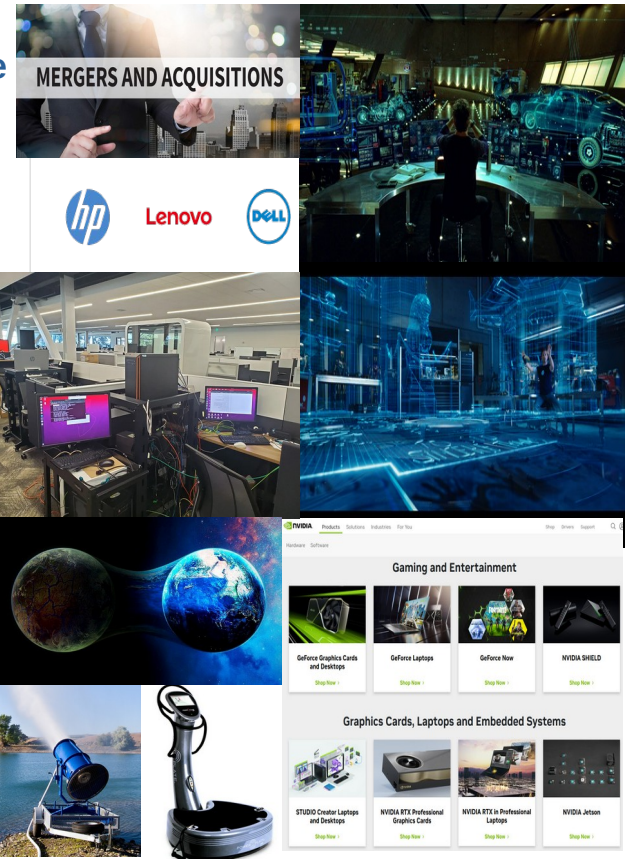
e

MERGERS AND ACQUISITIONS

hp Lenovo DELL

NVIDIA Products Solutions Industries For You Shop Drivers Support

Hardware Software

Gaming and Entertainment

GeForce Graphics Cards and Desktops
Shop Now >

GeForce Laptops
Shop Now >

GeForce Now
Shop Now >

NVIDIA SHIELD
Shop Now >

Graphics Cards, Laptops and Embedded Systems

STUDIO Creator Laptops and Desktops
Shop Now >

NVIDIA RTX Professional Graphics Cards
Shop Now >

NVIDIA RTX in Professional Laptops
Shop Now >

NVIDIA Jetson
Shop Now >